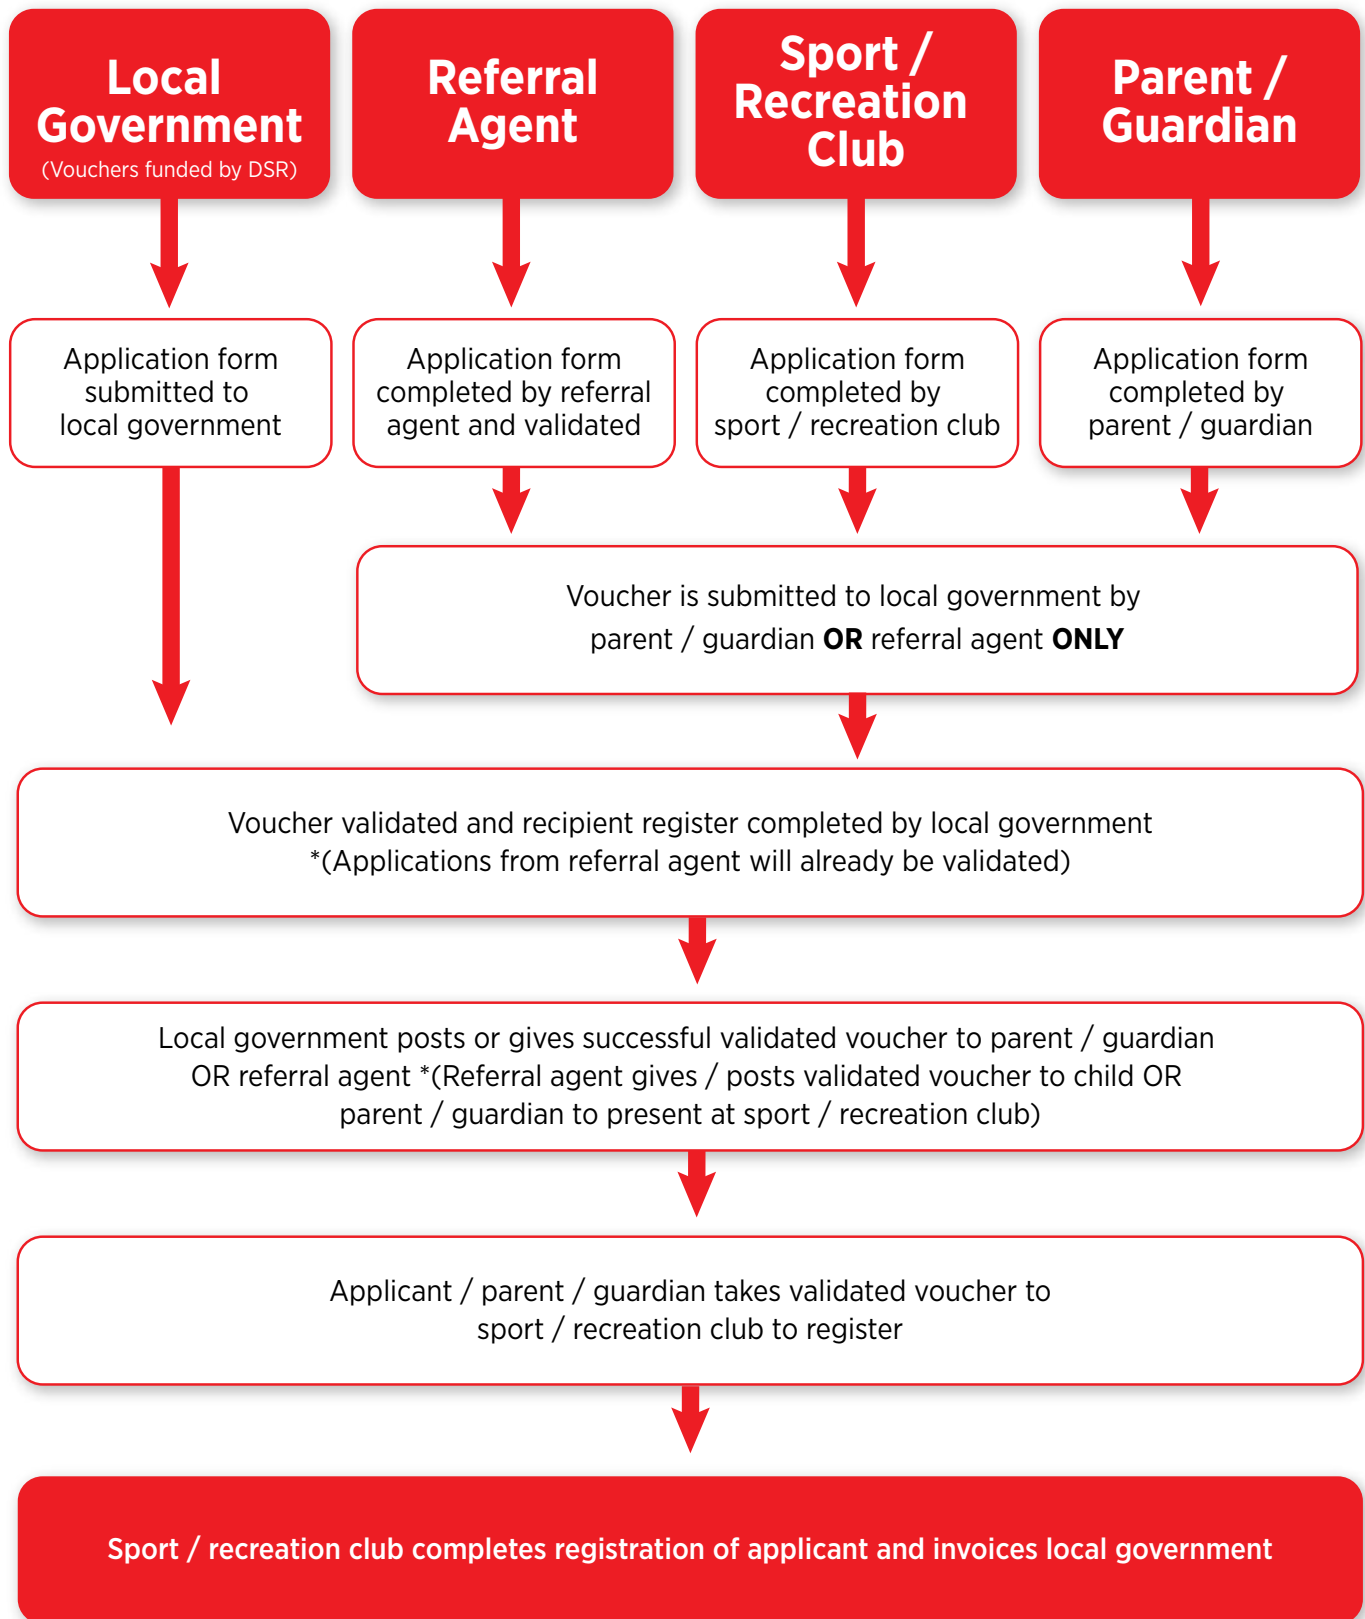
Local Government
(Vouchers funded by DSR)

Referral Agent

Sport / Recreation Club

Parent / Guardian

Application form submitted to local government

Application form completed by referral agent and validated

Application form completed by sport / recreation club

Application form completed by parent / guardian

Voucher is submitted to local government by parent / guardian **OR** referral agent **ONLY**

Voucher validated and recipient register completed by local government *(Applications from referral agent will already be validated)

Local government posts or gives successful validated voucher to parent / guardian OR referral agent *(Referral agent gives / posts validated voucher to child OR parent / guardian to present at sport / recreation club)

Applicant / parent / guardian takes validated voucher to sport / recreation club to register

Sport / recreation club completes registration of applicant and invoices local government